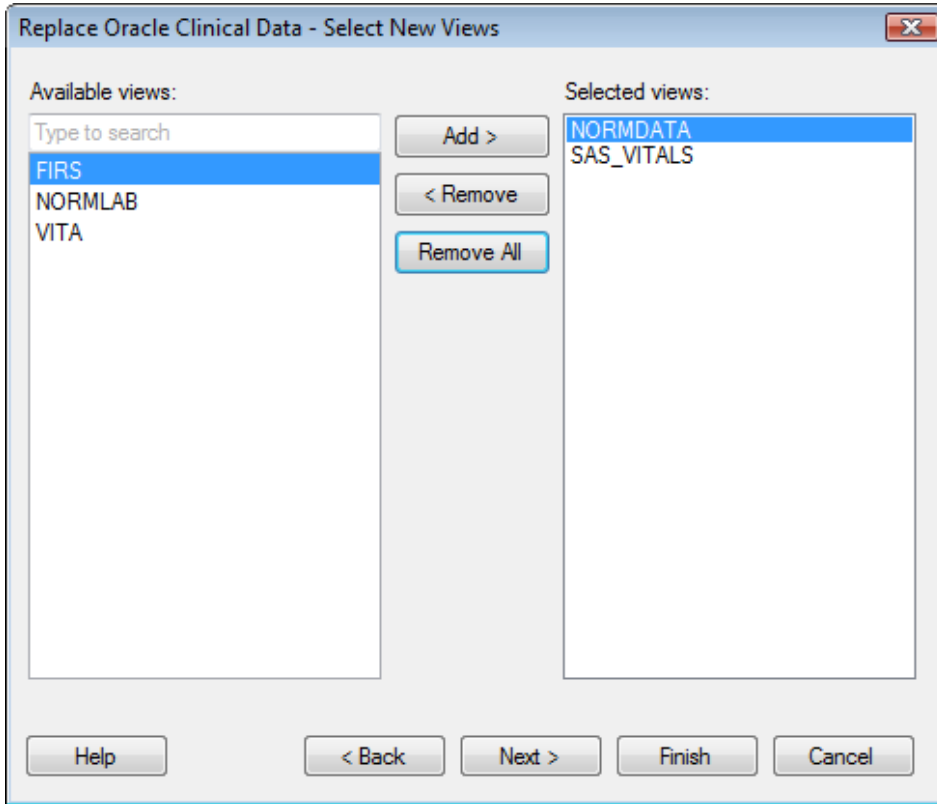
Replace Oracle Clinical Data - Select New Views

Available views:

Type to search

FIRS
NORMLAB
VITA

Add >

< Remove

Remove All

Selected views:

NORMDATA
SAS_VITALS

Help

< Back

Next >

Finish

Cancel